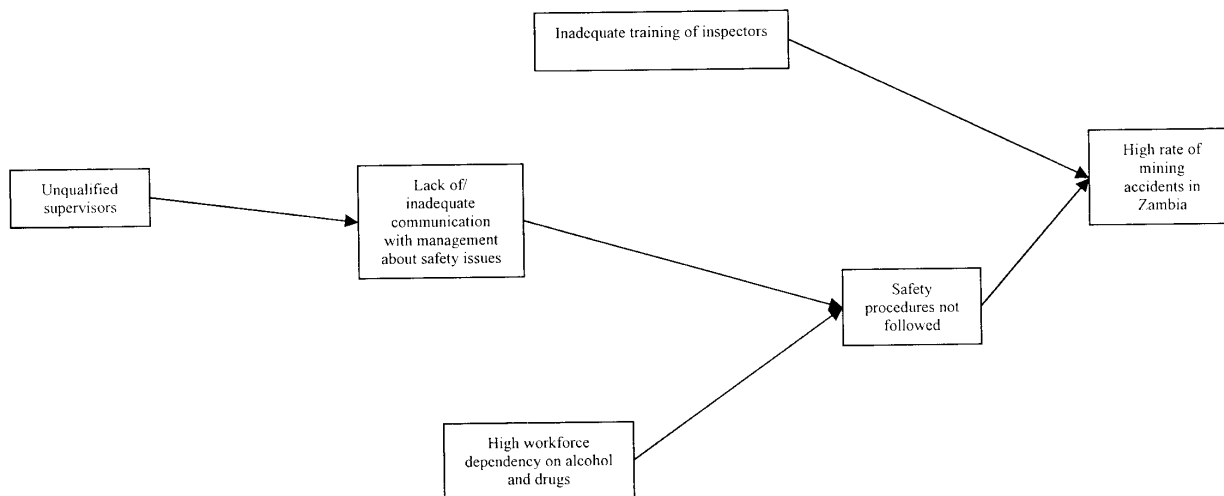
Inadequate training of inspectors

Unqualified supervisors

Lack of/ inadequate communication with management about safety issues

High rate of mining accidents in Zambia

Safety procedures not followed

High workforce dependency on alcohol and drugs